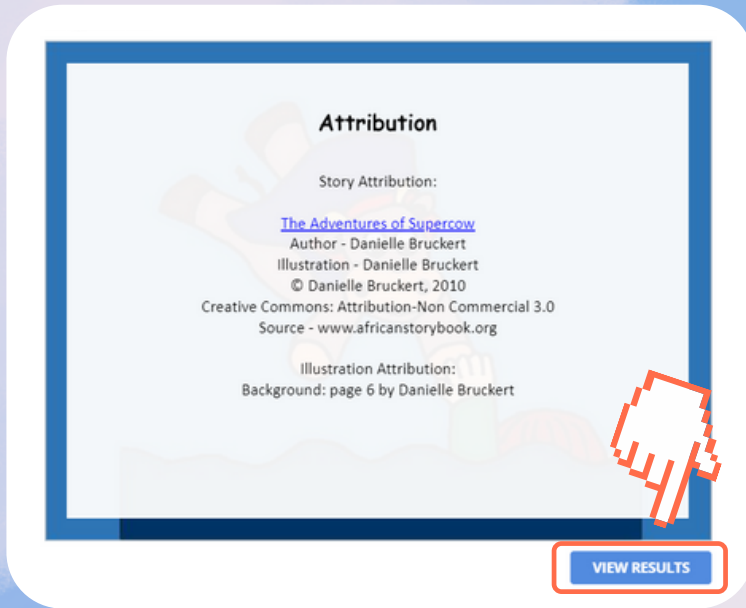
Attribution

Story Attribution:

The Adventures of Supercow
Author - Danielle Bruckert
Illustration - Danielle Bruckert
© Danielle Bruckert, 2010
Creative Commons: Attribution-Non Commercial 3.0
Source - www.africanstorybook.org

Illustration Attribution:
Background: page 6 by Danielle Bruckert

VIEW RESULTS